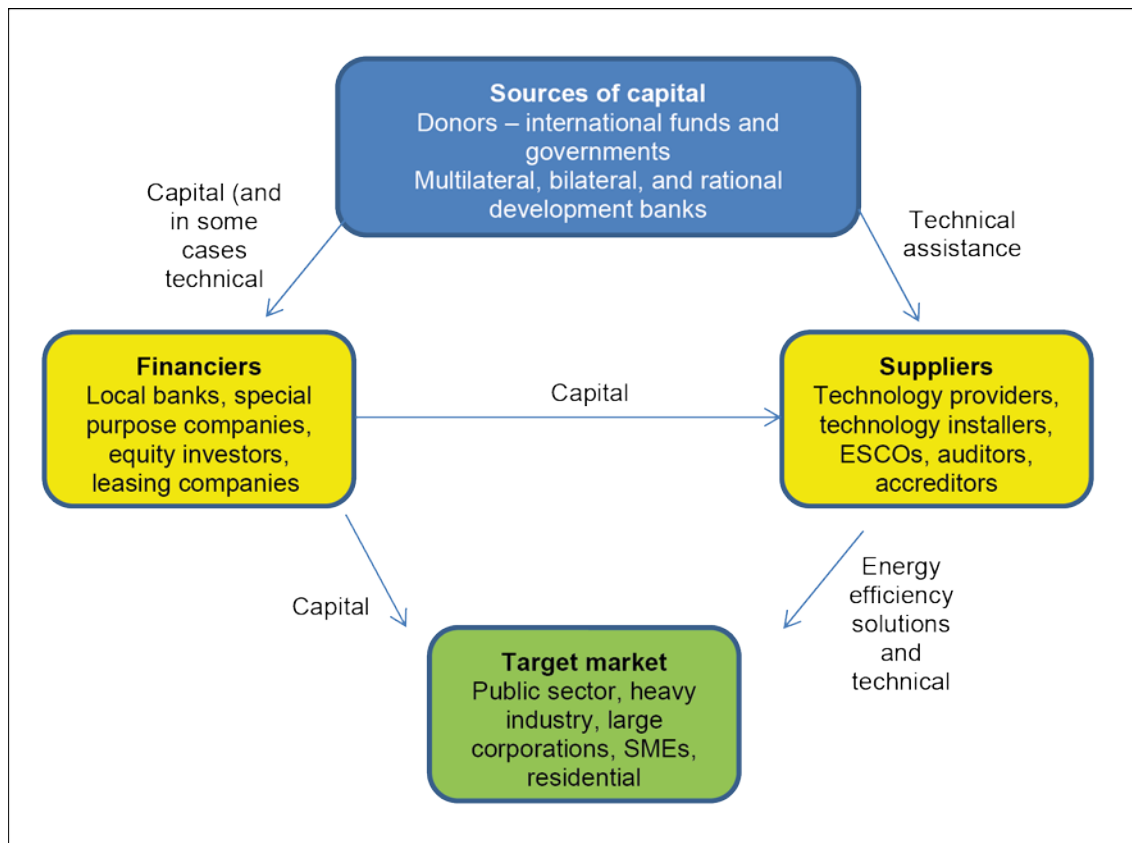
Sources of capital
Donors – international funds and governments
Multilateral, bilateral, and rational development banks

Capital (and in some cases technical

Technical assistance

Financiers
Local banks, special purpose companies, equity investors, leasing companies

Capital

Suppliers
Technology providers, technology installers, ESCOs, auditors, accreditors

Capital

Energy efficiency solutions and technical

Target market
Public sector, heavy industry, large corporations, SMEs, residential